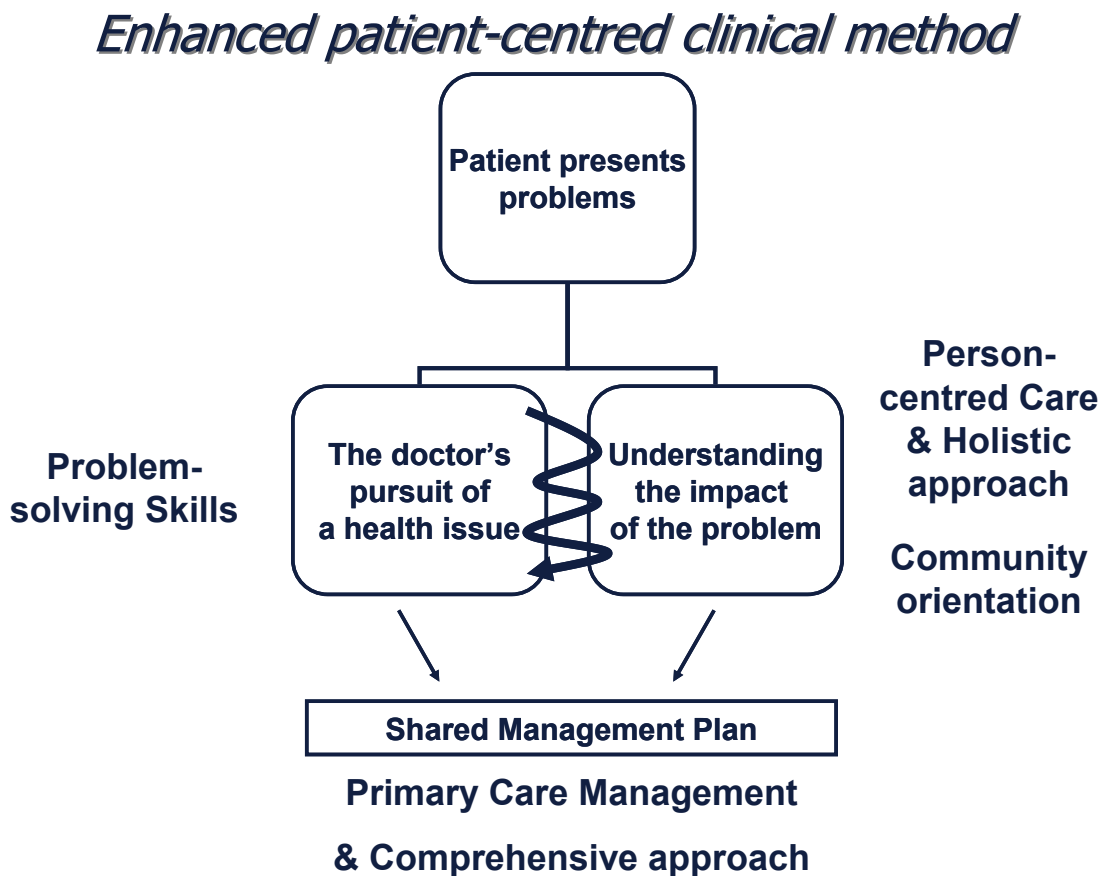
Enhanced patient-centred clinical method

Patient presents problems

Problem-solving Skills

The doctor's pursuit of a health issue

Understanding the impact of the problem

Person-centred Care & Holistic approach

Community orientation

Shared Management Plan

Primary Care Management

& Comprehensive approach